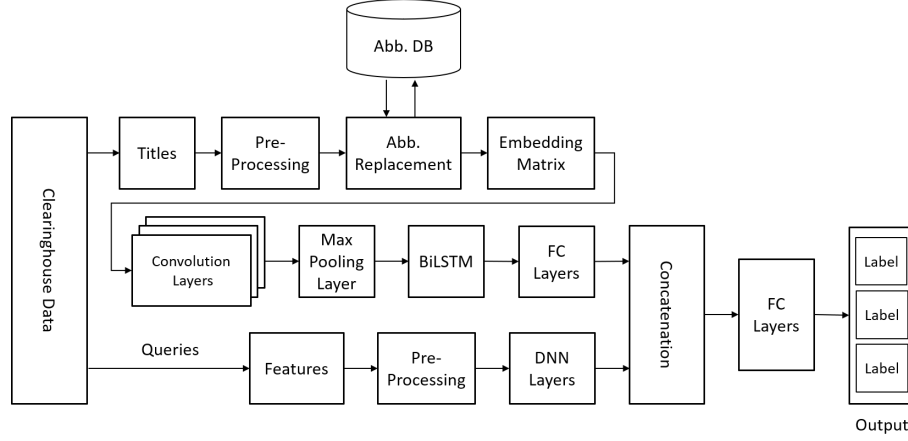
Abb. DB

Clearinghouse Data

Titles

Pre-Processing

Abb. Replacement

Embedding Matrix

Convolution Layers

Max Pooling Layer

BiLSTM

FC Layers

Concatenation

FC Layers

Label

Label

Label

Output

Queries

Features

Pre-Processing

DNN Layers